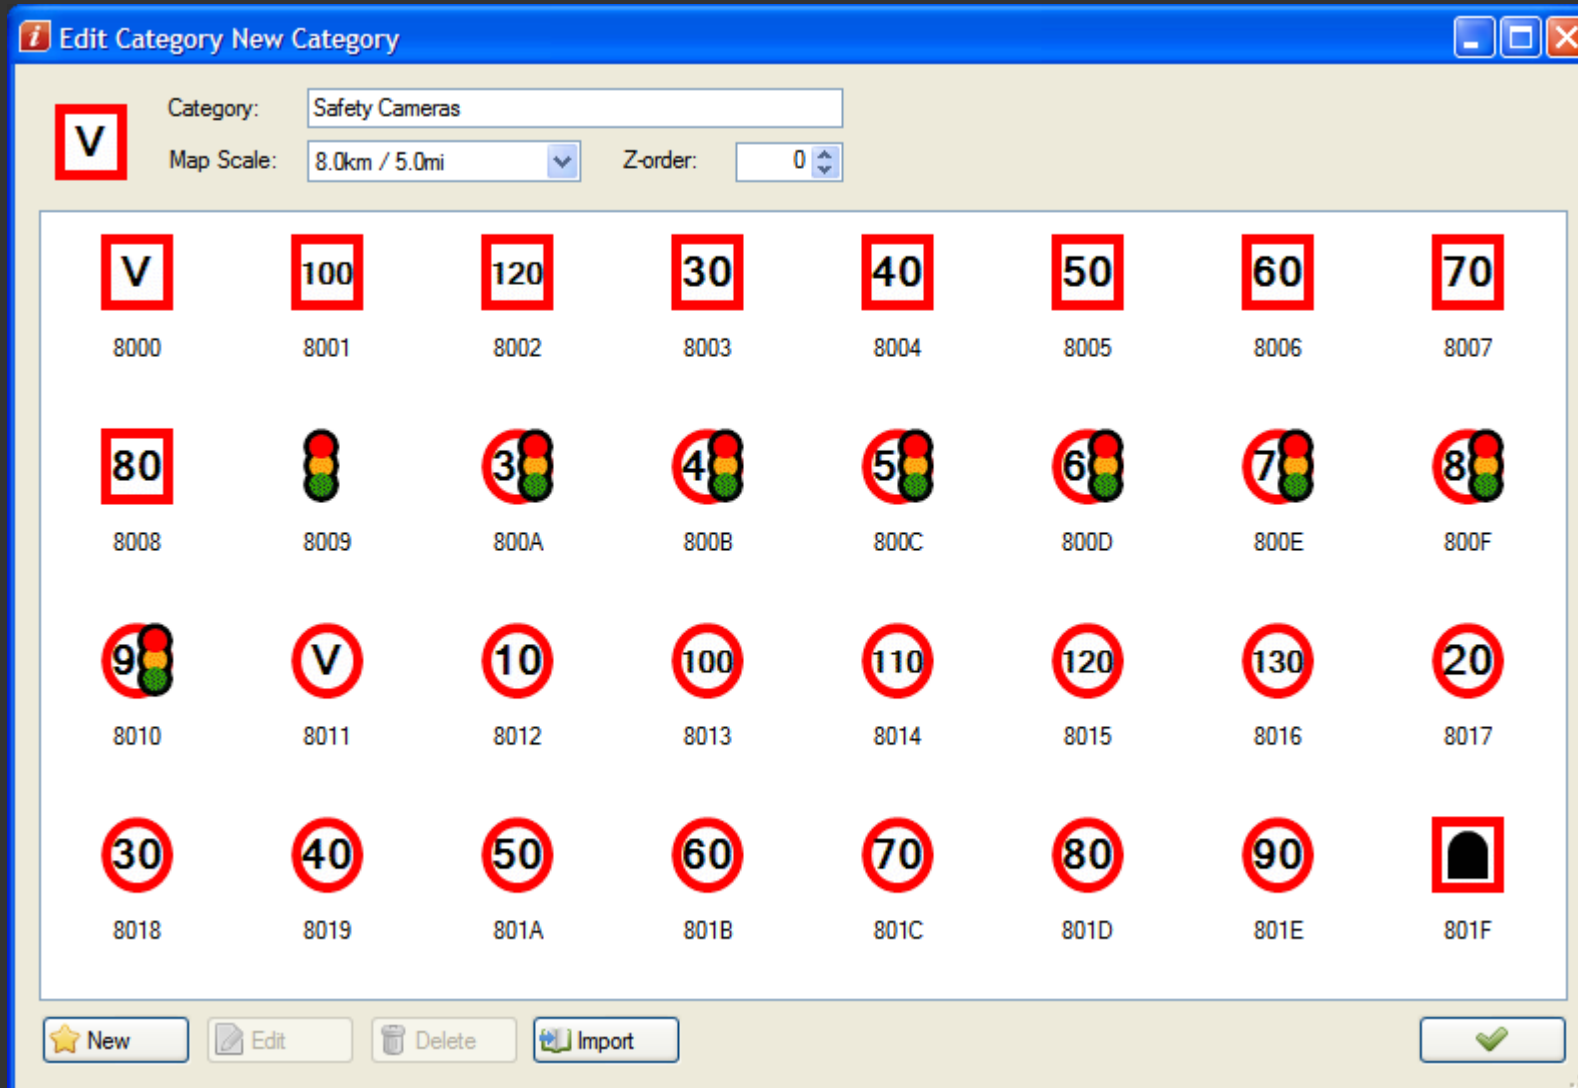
Edit Category New Category

V

Category: Safety Cameras

Map Scale: 8.0km / 5.0mi

Z-order: 0

V
8000

100
8001

120
8002

30
8003

40
8004

50
8005

60
8006

70
8007

80
8008

8009

3
800A

4
800B

5
800C

6
800D

7
800E

8
800F

9
8010

V
8011

10
8012

100
8013

110
8014

120
8015

130
8016

20
8017

30
8018

40
8019

50
801A

60
801B

70
801C

80
801D

90
801E

801F

New Edit Delete Import